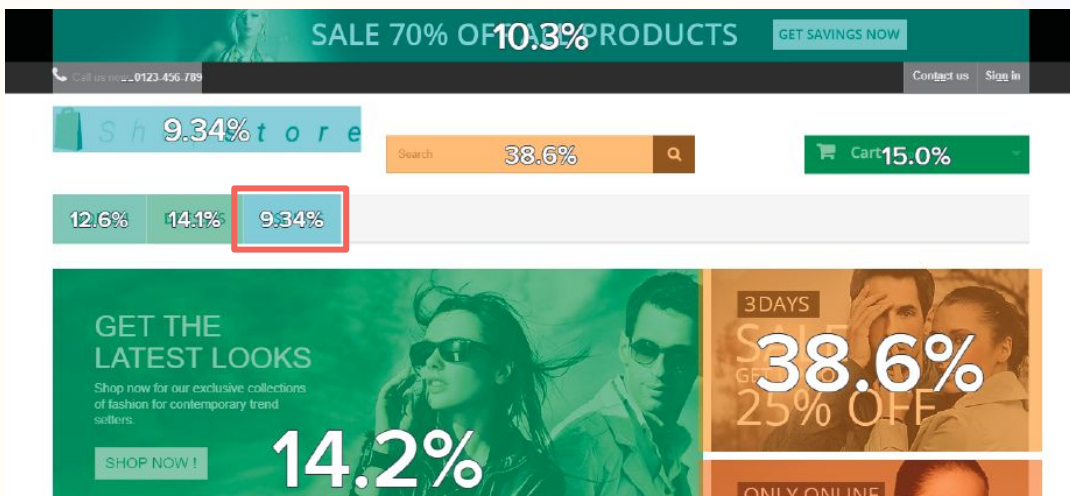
SALE 70% OF 10.3% PRODUCTS

GET SAVINGS NOW

Call us now: 0123-456-789

Contact us

Sign in

Sh 9.34% t o r e

Search 38.6%

Cart 15.0%

12.6%

14.1%

9.34%

GET THE LATEST LOOKS

Shop now for our exclusive collections of fashion for contemporary trend setters.

SHOP NOW !

14.2%

3 DAYS

SA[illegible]

GE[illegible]

38.6%

25% OFF

ONLY ONLINE